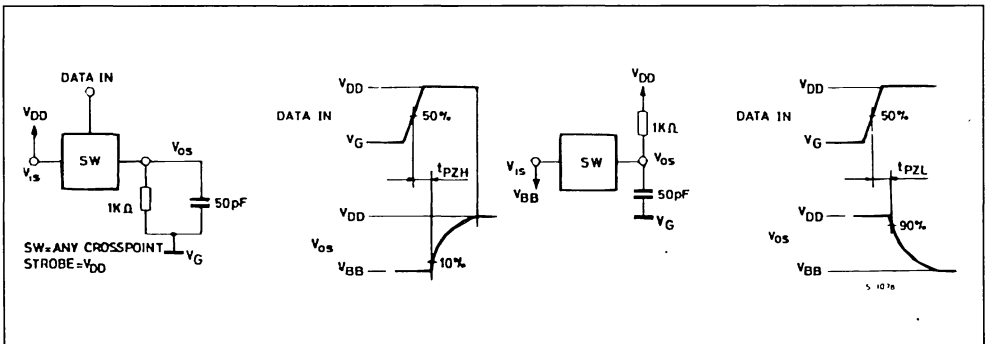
DATA IN
$V_{DD}$
SW
$V_{is}$
$V_{os}$
1K Ω
50pF
SW=ANY CROSSPOINT
STROBE=$V_{DD}$
$V_G$

$V_{DD}$
DATA IN
50%
$V_G$
$t_{PZH}$
$V_{DD}$
$V_{os}$
$V_{BB}$
10%

$V_{DD}$
1K Ω
$V_{is}$
SW
$V_{os}$
$V_{BB}$
50pF
$V_G$

$V_{DD}$
DATA IN
50%
$V_G$
$t_{PZL}$
$V_{DD}$
90%
$V_{os}$
$V_{BB}$
S 1076